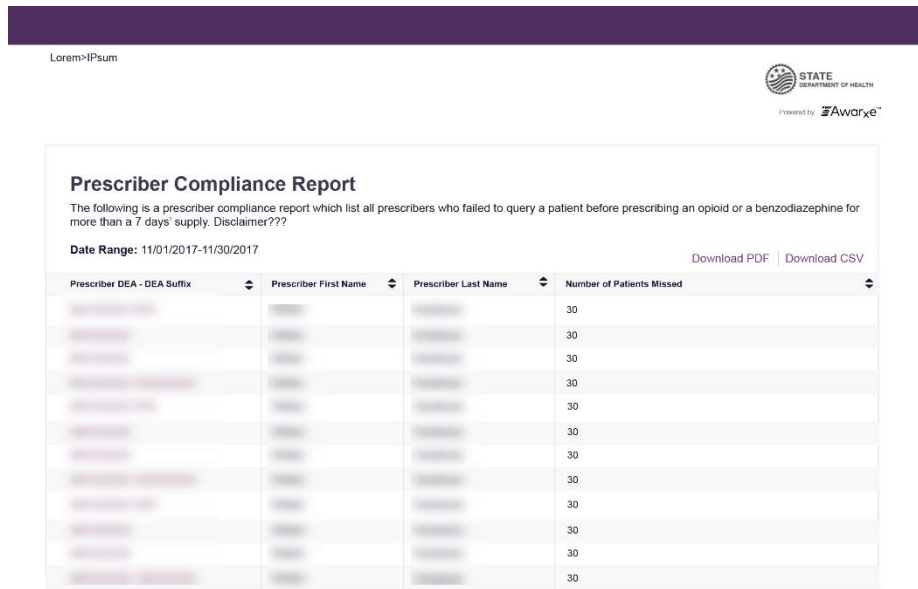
Lorem>IPsum

STATE DEPARTMENT OF HEALTH

Powered by Awarxe™

Prescriber Compliance Report

The following is a prescriber compliance report which list all prescribers who failed to query a patient before prescribing an opioid or a benzodiazephine for more than a 7 days' supply. Disclaimer???

Date Range: 11/01/2017-11/30/2017

Download PDF | Download CSV

| Prescriber DEA - DEA Suffix | Prescriber First Name | Prescriber Last Name | Number of Patients Missed |
|---|---|---|---|
| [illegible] | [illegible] | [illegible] | 30 |
| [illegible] | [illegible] | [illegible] | 30 |
| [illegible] | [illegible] | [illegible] | 30 |
| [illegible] | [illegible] | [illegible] | 30 |
| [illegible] | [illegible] | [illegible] | 30 |
| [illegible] | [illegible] | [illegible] | 30 |
| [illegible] | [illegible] | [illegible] | 30 |
| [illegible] | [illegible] | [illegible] | 30 |
| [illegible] | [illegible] | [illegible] | 30 |
| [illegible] | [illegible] | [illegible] | 30 |
| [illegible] | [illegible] | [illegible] | 30 |
| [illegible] | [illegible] | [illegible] | 30 |